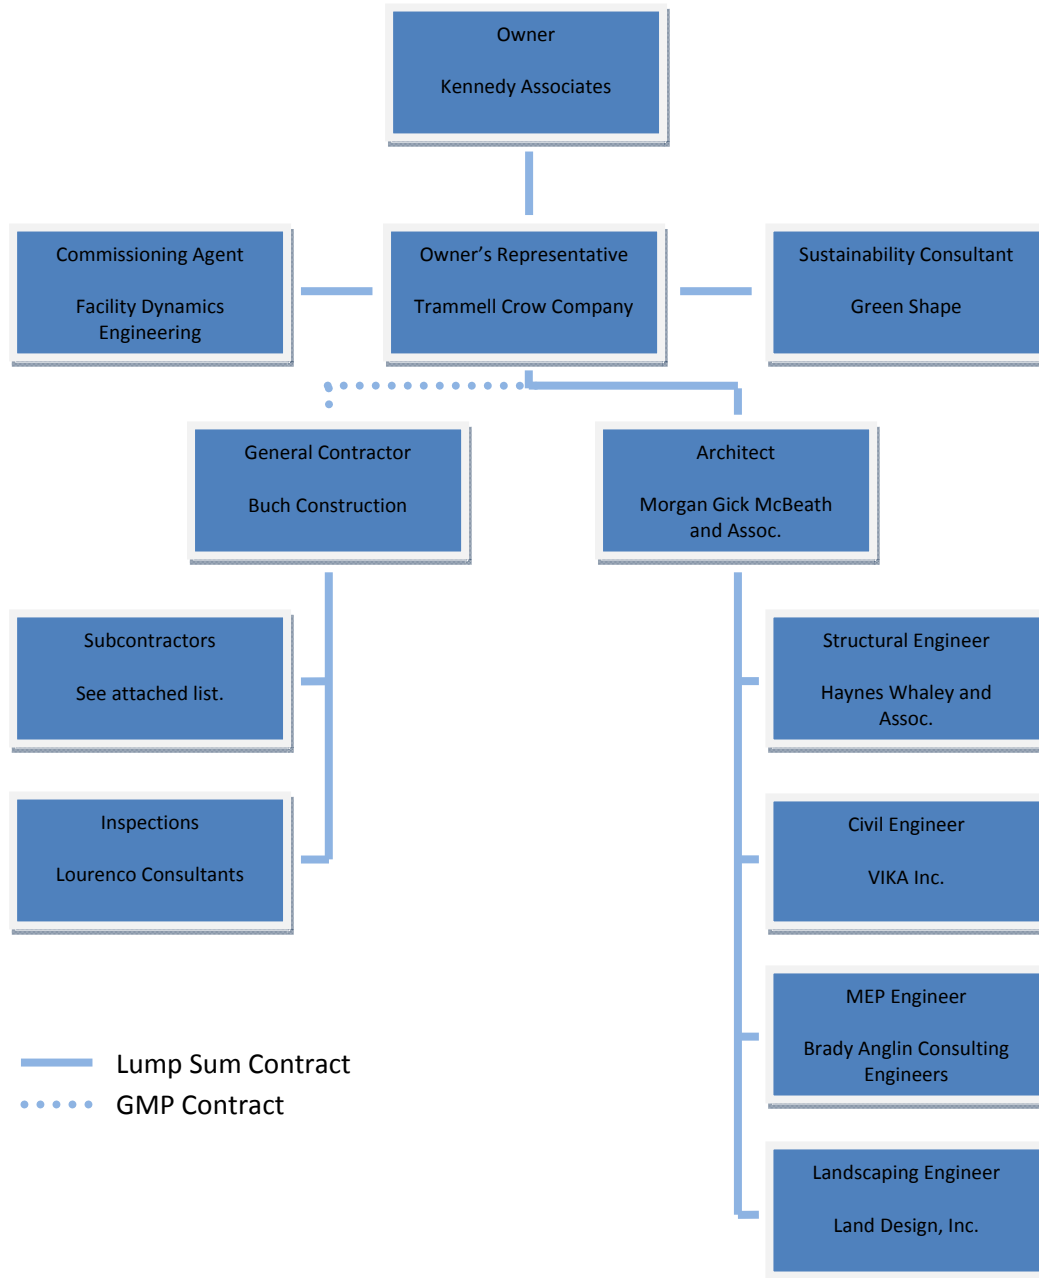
Owner

Kennedy Associates

Commissioning Agent

Facility Dynamics Engineering

Owner’s Representative

Trammell Crow Company

Sustainability Consultant

Green Shape

General Contractor

Buch Construction

Architect

Morgan Gick McBeath and Assoc.

Subcontractors

See attached list.

Inspections

Lourenco Consultants

Structural Engineer

Haynes Whaley and Assoc.

Civil Engineer

VIKA Inc.

MEP Engineer

Brady Anglin Consulting Engineers

Landscaping Engineer

Land Design, Inc.

Lump Sum Contract

GMP Contract